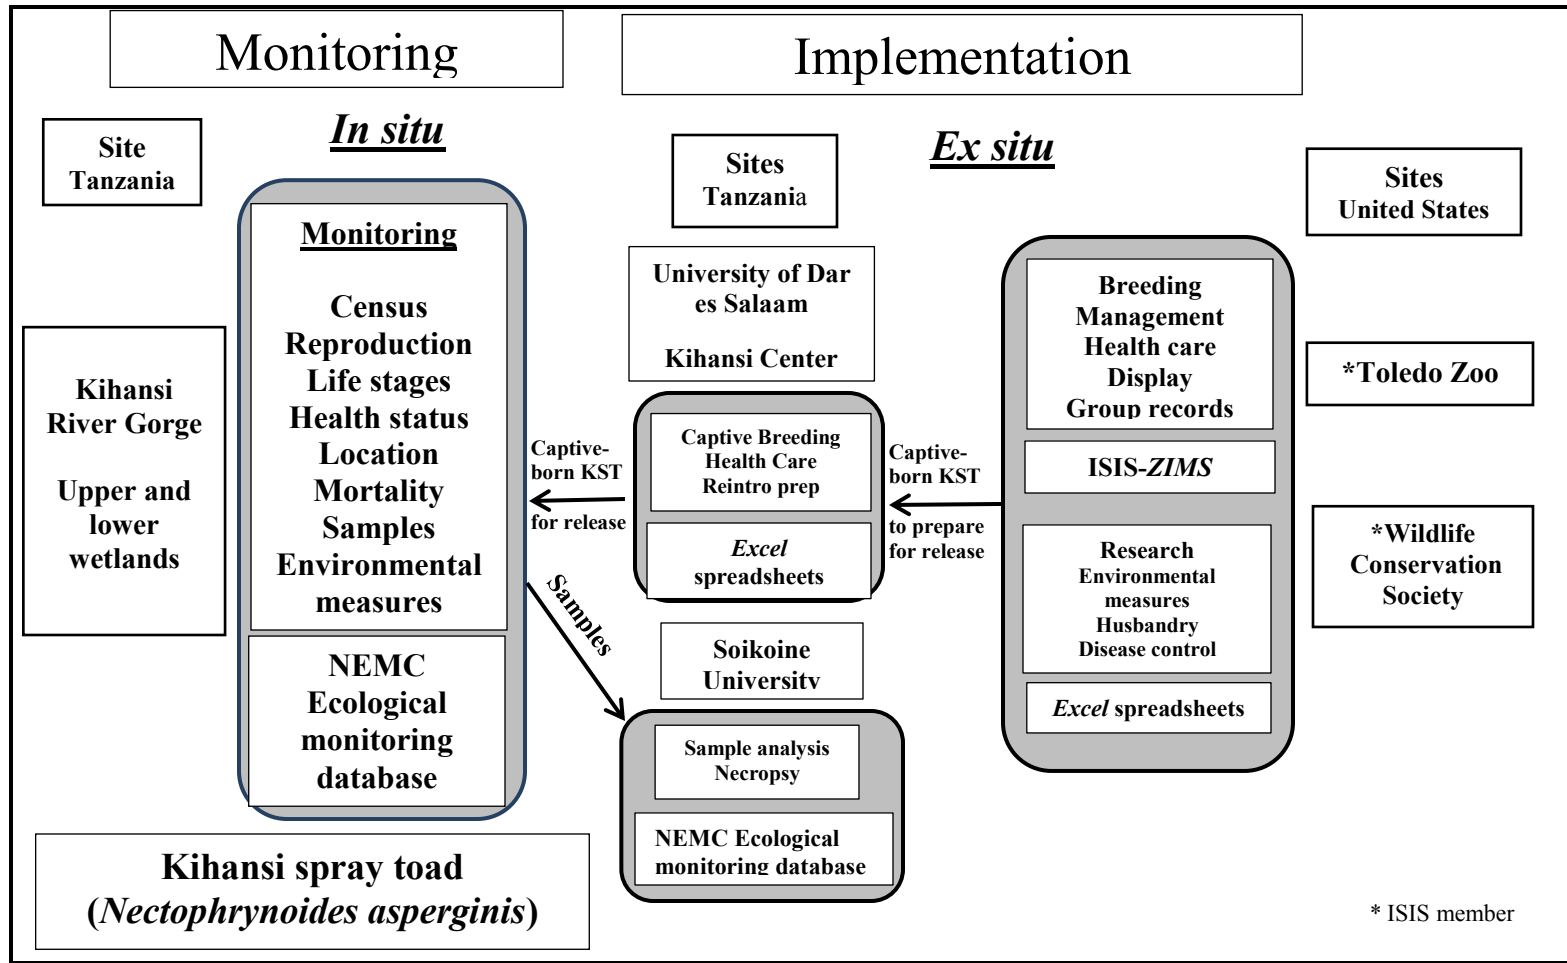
Monitoring

Implementation

In situ

Site
Tanzania

Monitoring

Census
Reproduction
Life stages
Health status
Location
Mortality
Samples
Environmental measures

NEMC
Ecological monitoring database

Kihansi River Gorge

Upper and lower wetlands

Kihansi spray toad
(*Nectophrynoides asperginis*)

Sites
Tanzania

University of Dar es Salaam

Kihansi Center

Captive-born KST
for release

Captive Breeding
Health Care
Reintro prep

*Excel* spreadsheets

Samples

Soikoine University

Sample analysis
Necropsy

NEMC Ecological monitoring database

Ex situ

Captive-born KST
to prepare for release

Sites
United States

Breeding
Management
Health care
Display
Group records

ISIS-*ZIMS*

Research
Environmental measures
Husbandry
Disease control

*Excel* spreadsheets

*Toledo Zoo

*Wildlife Conservation Society

* ISIS member